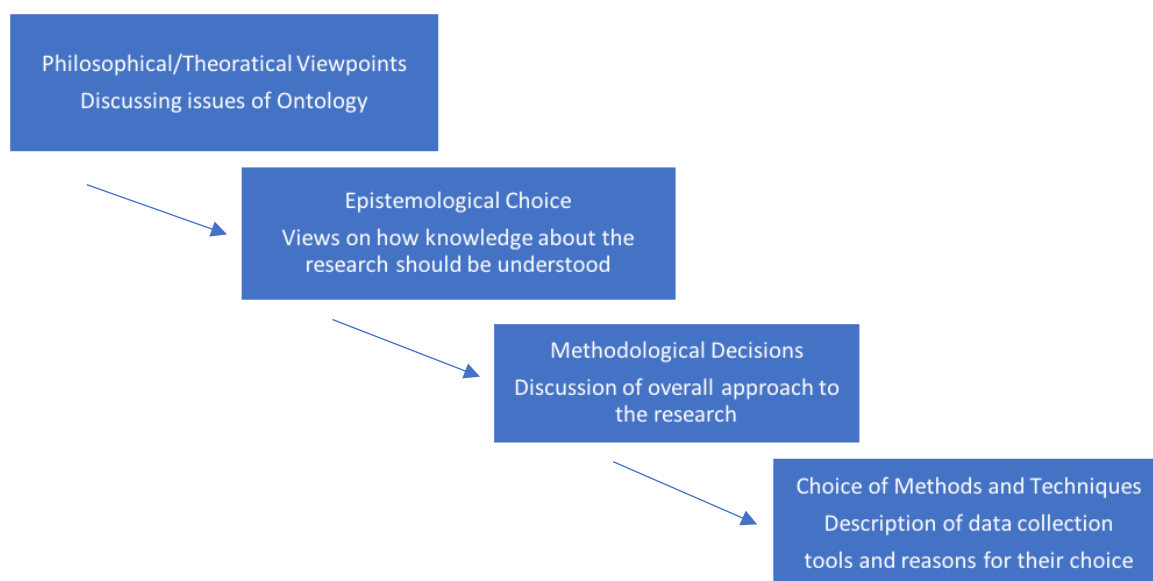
Philosophical/Theoratical Viewpoints
Discussing issues of Ontology

Epistemological Choice
Views on how knowledge about the research should be understood

Methodological Decisions
Discussion of overall approach to the research

Choice of Methods and Techniques
Description of data collection tools and reasons for their choice